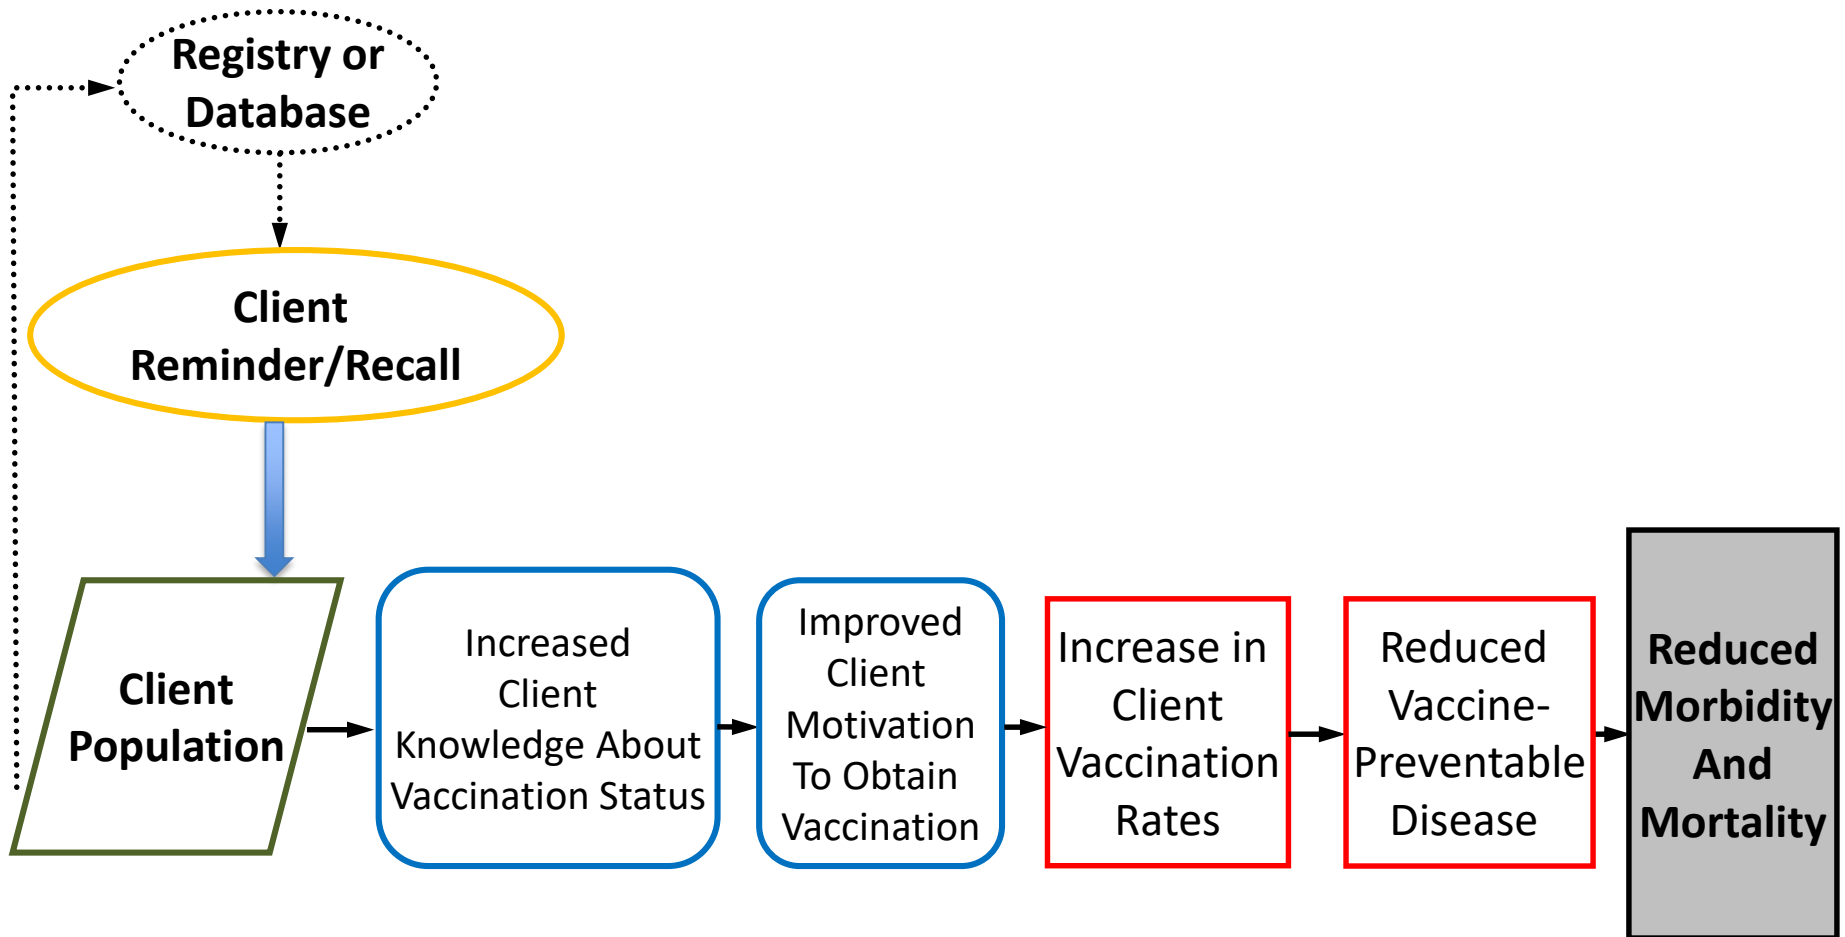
Registry or Database

Client Reminder/Recall

Client Population

Increased Client Knowledge About Vaccination Status

Improved Client Motivation To Obtain Vaccination

Increase in Client Vaccination Rates

Reduced Vaccine-Preventable Disease

Reduced Morbidity And Mortality